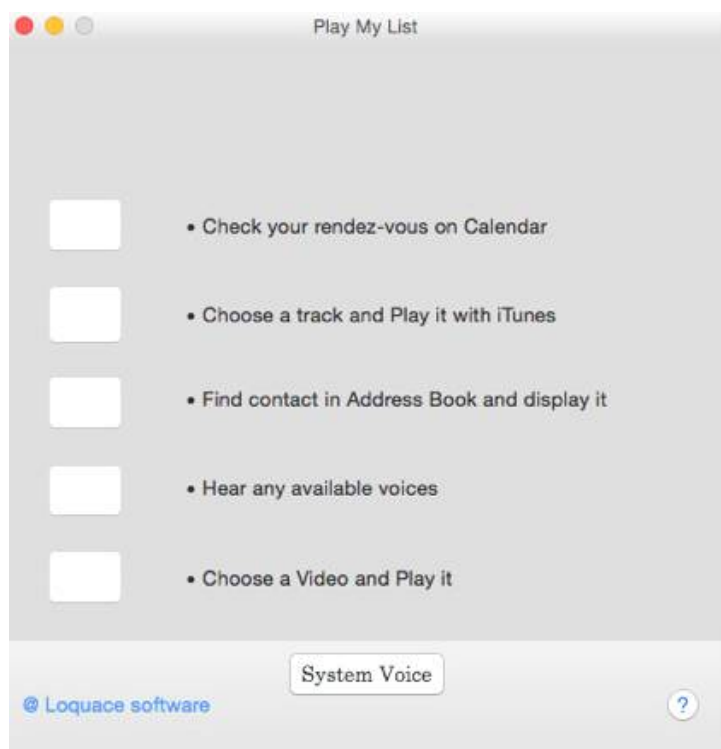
Play My List

• Check your rendez-vous on Calendar

• Choose a track and Play it with iTunes

• Find contact in Address Book and display it

• Hear any available voices

• Choose a Video and Play it

System Voice

@ Loquace software

?